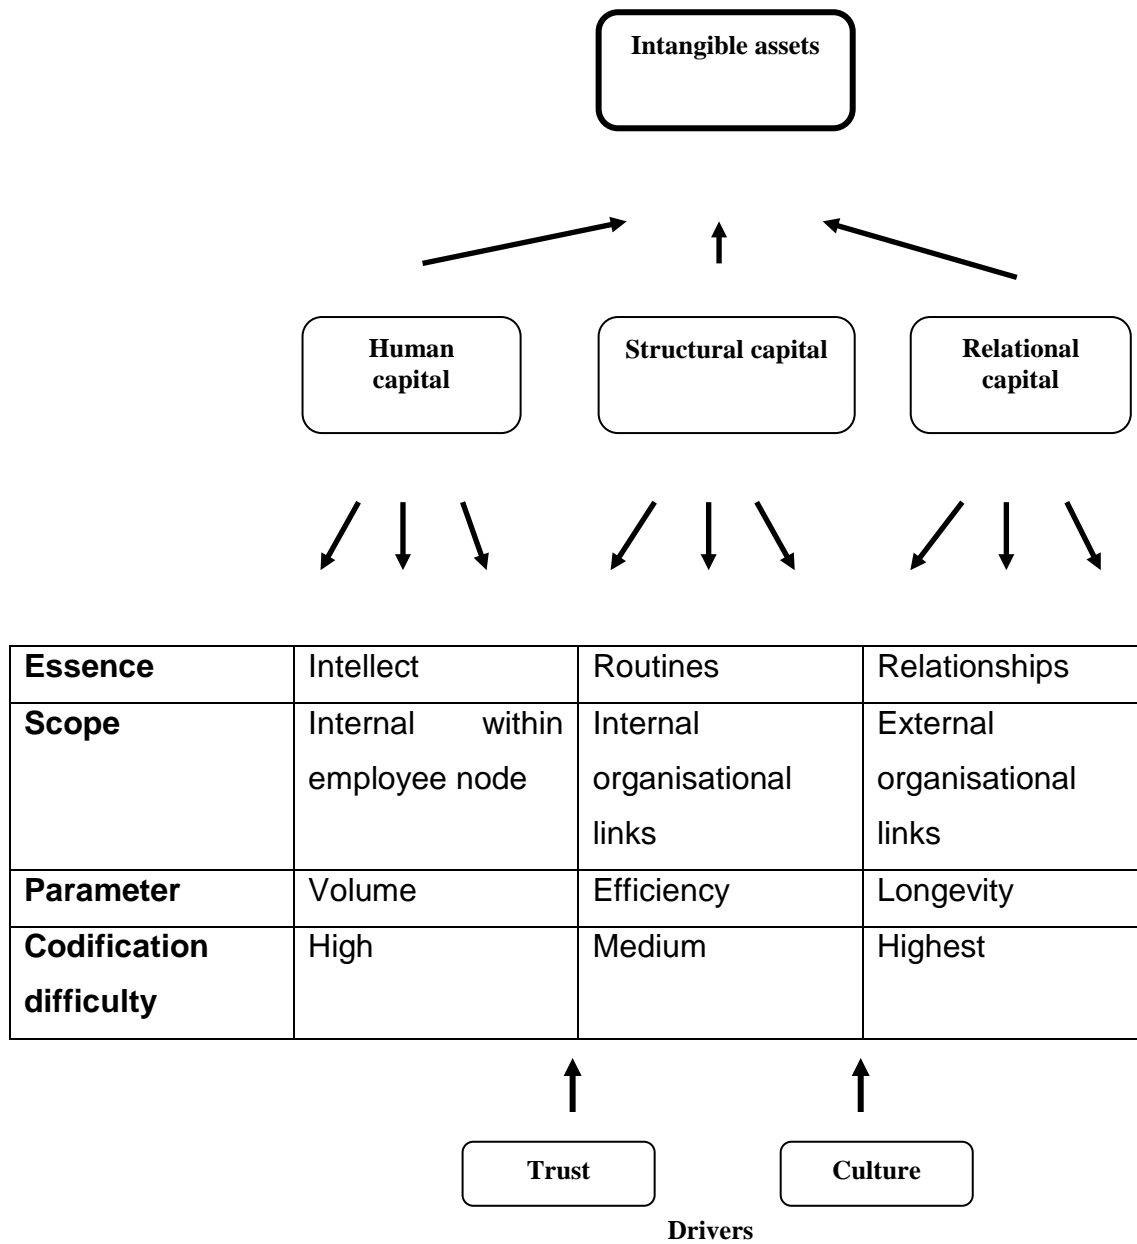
Intangible assets

Human capital

Structural capital

Relational capital

| Essence | Intellect | Routines | Relationships |
|---|---|---|---|
| Scope | Internal within employee node | Internal organisational links | External organisational links |
| Parameter | Volume | Efficiency | Longevity |
| Codification difficulty | High | Medium | Highest |

Trust

Culture

Drivers